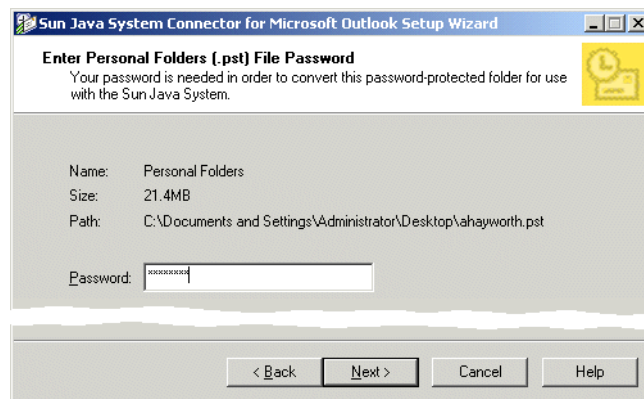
Sun Java System Connector for Microsoft Outlook Setup Wizard

Enter Personal Folders (.pst) File Password
Your password is needed in order to convert this password-protected folder for use with the Sun Java System.

Name: Personal Folders
Size: 21.4MB
Path: C:\Documents and Settings\Administrator\Desktop\ahayworth.pst

Password: xxxxxxxx

< Back Next > Cancel Help